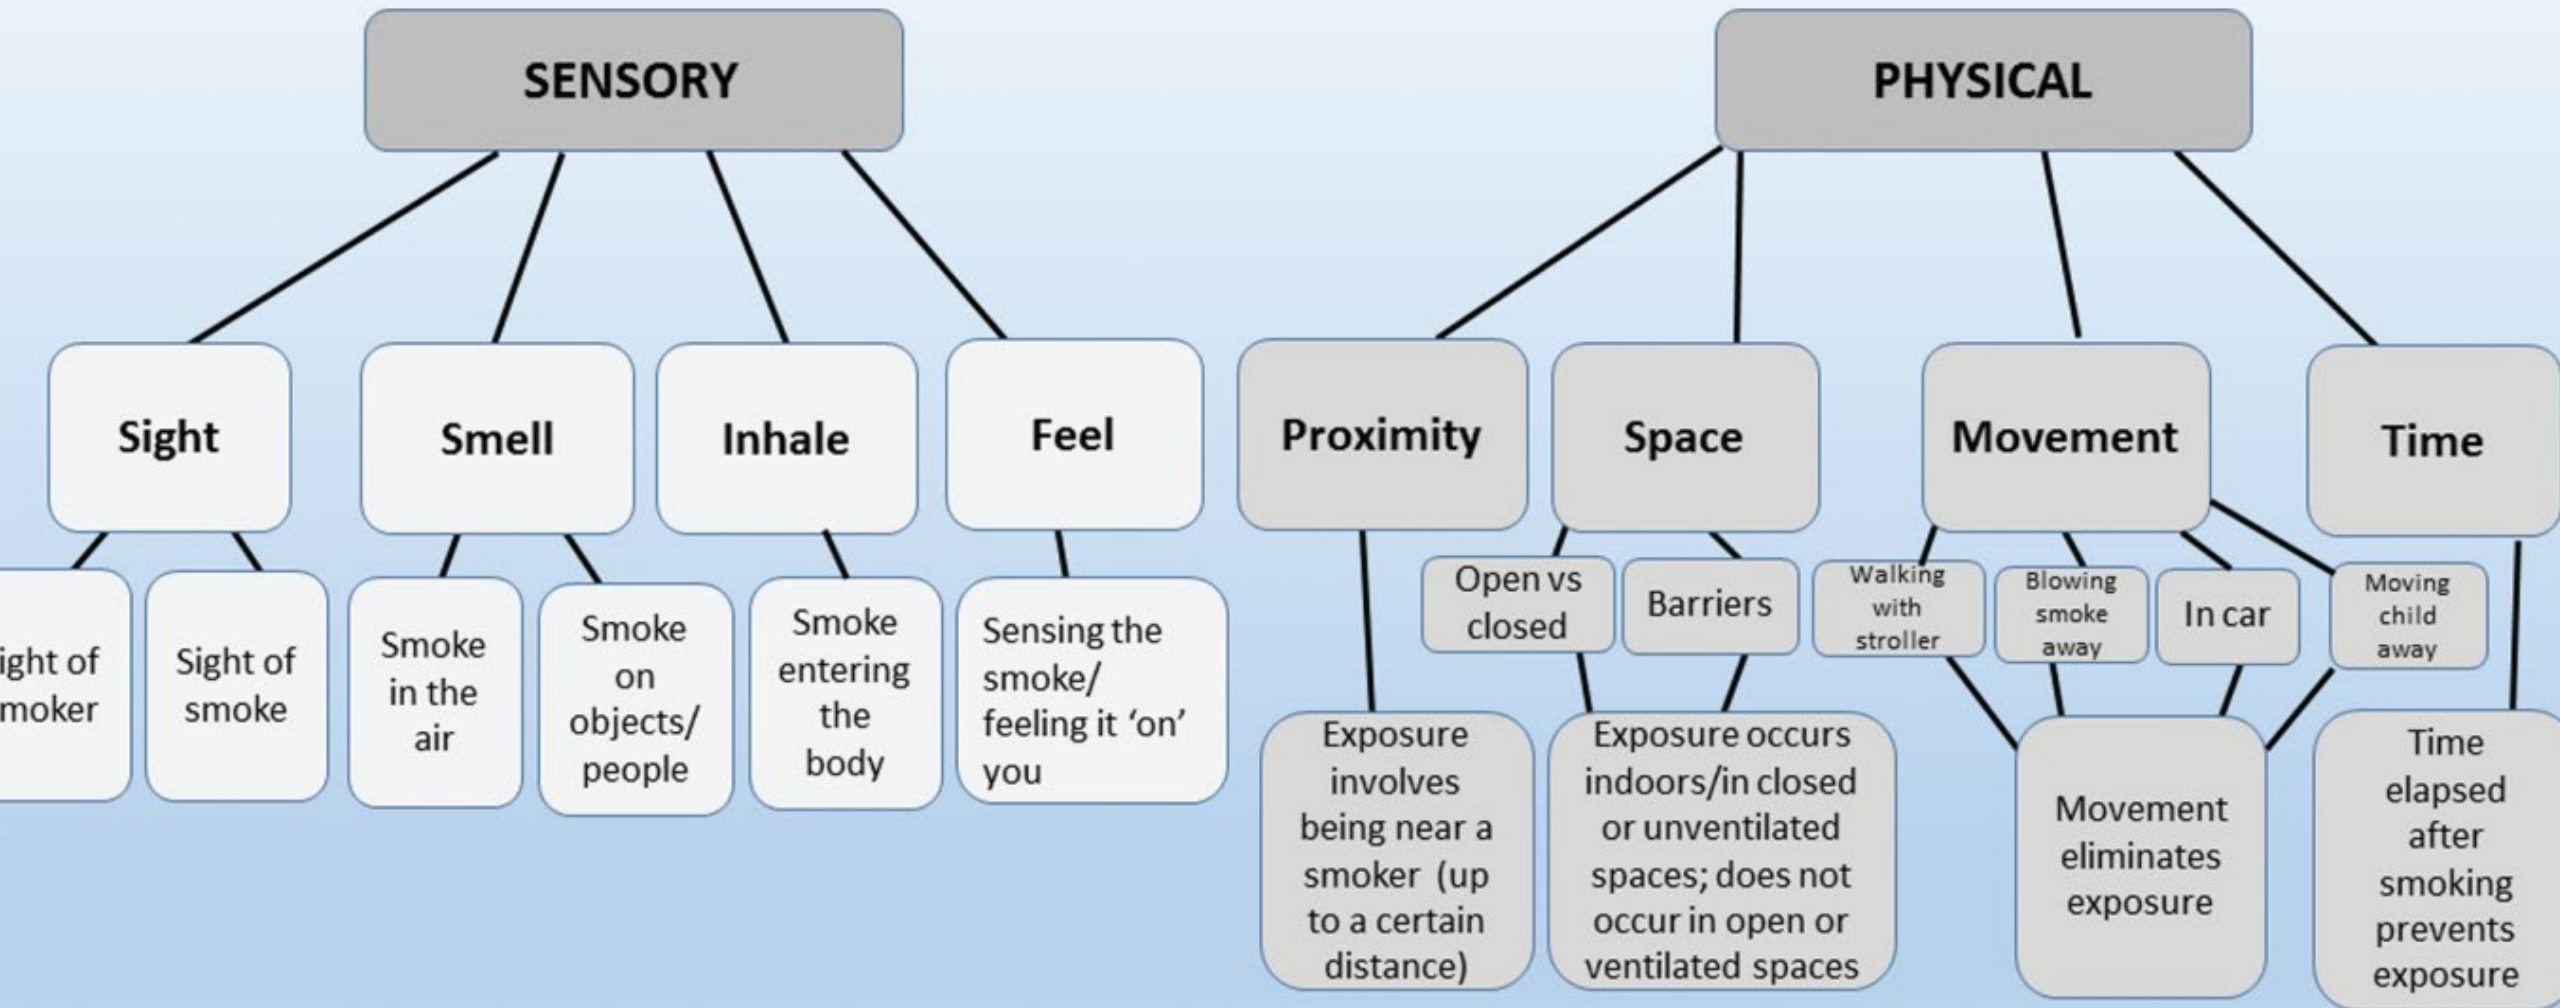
SENSORY

Sight

Smell

Inhale

Feel

ight of moker

Sight of smoke

Smoke in the air

Smoke on objects/ people

Smoke entering the body

Sensing the smoke/ feeling it 'on' you

PHYSICAL

Proximity

Space

Movement

Time

Open vs closed

Barriers

Walking with stroller

Blowing smoke away

In car

Moving child away

Exposure involves being near a smoker (up to a certain distance)

Exposure occurs indoors/in closed or unventilated spaces; does not occur in open or ventilated spaces

Movement eliminates exposure

Time elapsed after smoking prevents exposure